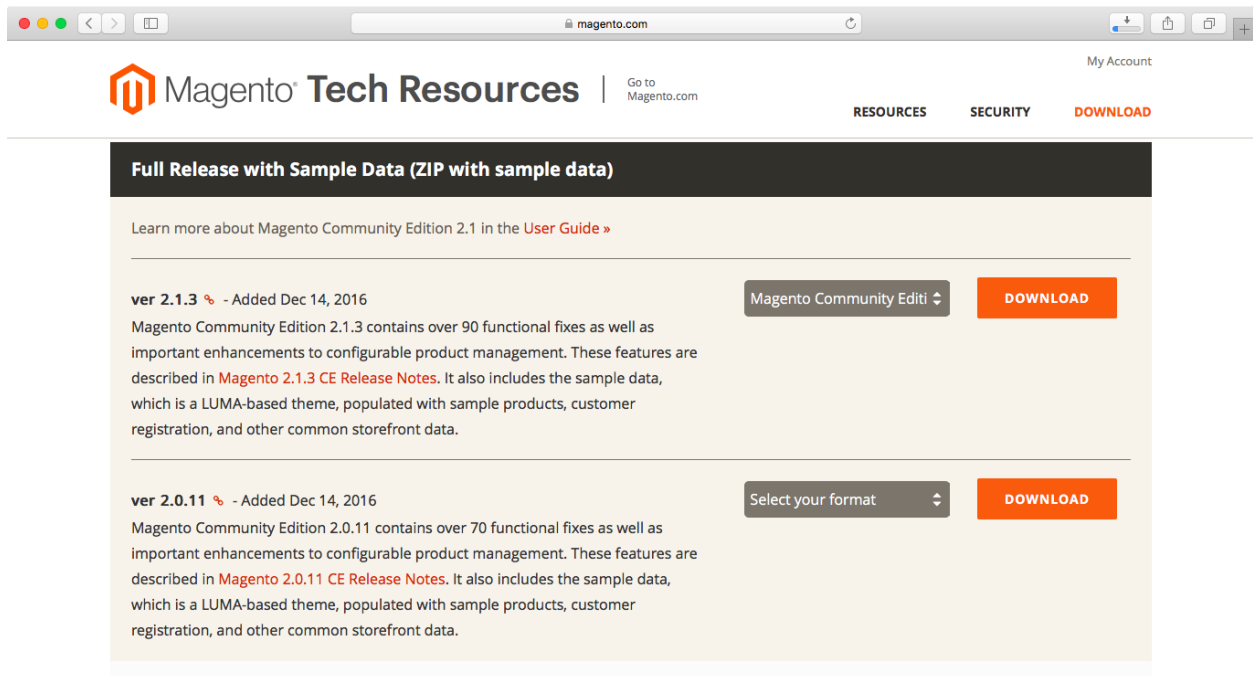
magento.com

My Account

Magento Tech Resources | Go to Magento.com

RESOURCES SECURITY DOWNLOAD

Full Release with Sample Data (ZIP with sample data)

Learn more about Magento Community Edition 2.1 in the User Guide »

ver 2.1.3 - Added Dec 14, 2016
Magento Community Edition 2.1.3 contains over 90 functional fixes as well as important enhancements to configurable product management. These features are described in Magento 2.1.3 CE Release Notes. It also includes the sample data, which is a LUMA-based theme, populated with sample products, customer registration, and other common storefront data.

Magento Community Editi

DOWNLOAD

ver 2.0.11 - Added Dec 14, 2016
Magento Community Edition 2.0.11 contains over 70 functional fixes as well as important enhancements to configurable product management. These features are described in Magento 2.0.11 CE Release Notes. It also includes the sample data, which is a LUMA-based theme, populated with sample products, customer registration, and other common storefront data.

Select your format

DOWNLOAD